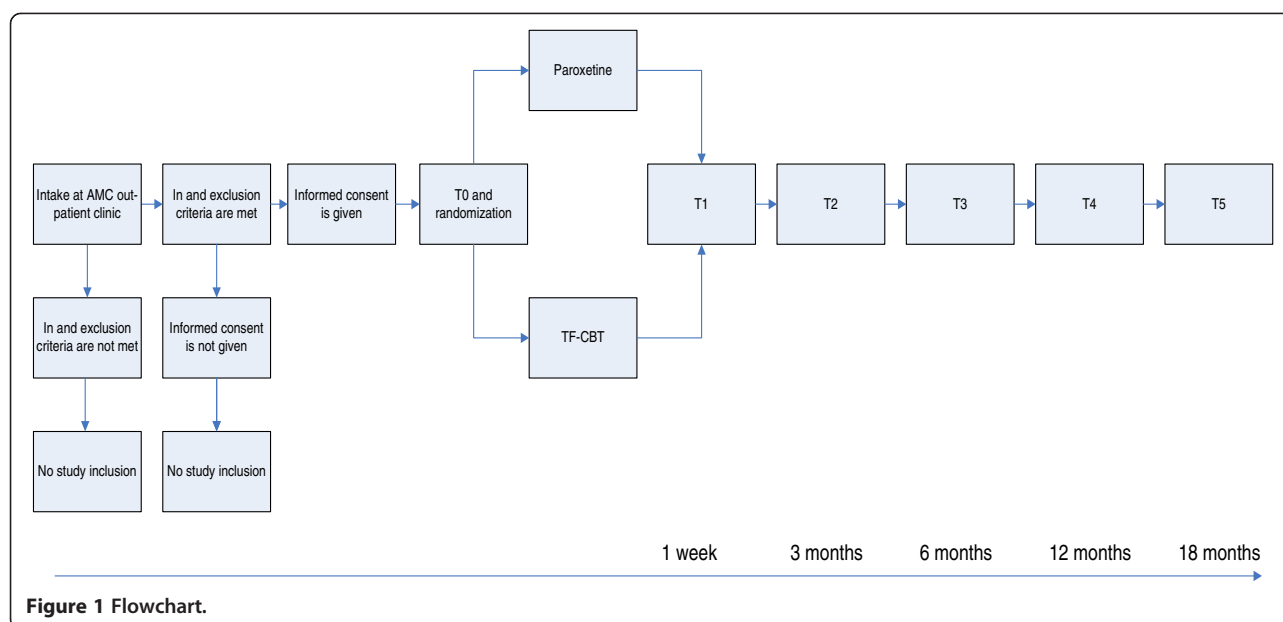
Paroxetine

Intake at AMC outpatient clinic

In and exclusion criteria are met

Informed consent is given

T0 and randomization

T1

T2

T3

T4

T5

In and exclusion criteria are not met

Informed consent is not given

TF-CBT

No study inclusion

No study inclusion

1 week

3 months

6 months

12 months

18 months

**Figure 1** Flowchart.